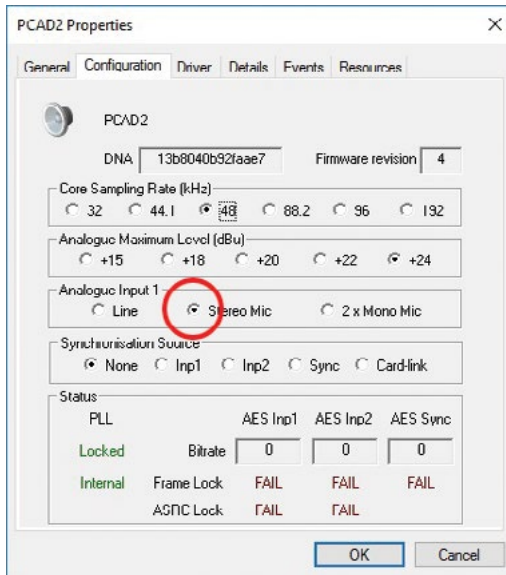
PCAD2 Properties

×

General Configuration Driver Details Events Resources

PCAD2

DNA 13b8040b92faae7 Firmware revision 4

Core Sampling Rate (kHz)
32 44.1 48 88.2 96 192

Analogue Maximum Level (dBu)
+15 +18 +20 +22 +24

Analogue Input 1
Line Stereo Mic 2 x Mono Mic

Synchronisation Source
None Inp1 Inp2 Sync Card-link

Status

| PLL | | AES Inp1 | AES Inp2 | AES Sync |
|---|---|---|---|---|
| Locked | Bitrate | 0 | 0 | 0 |
| Internal | Frame Lock | FAIL | FAIL | FAIL |
| | ASRC Lock | FAIL | FAIL | |

OK Cancel